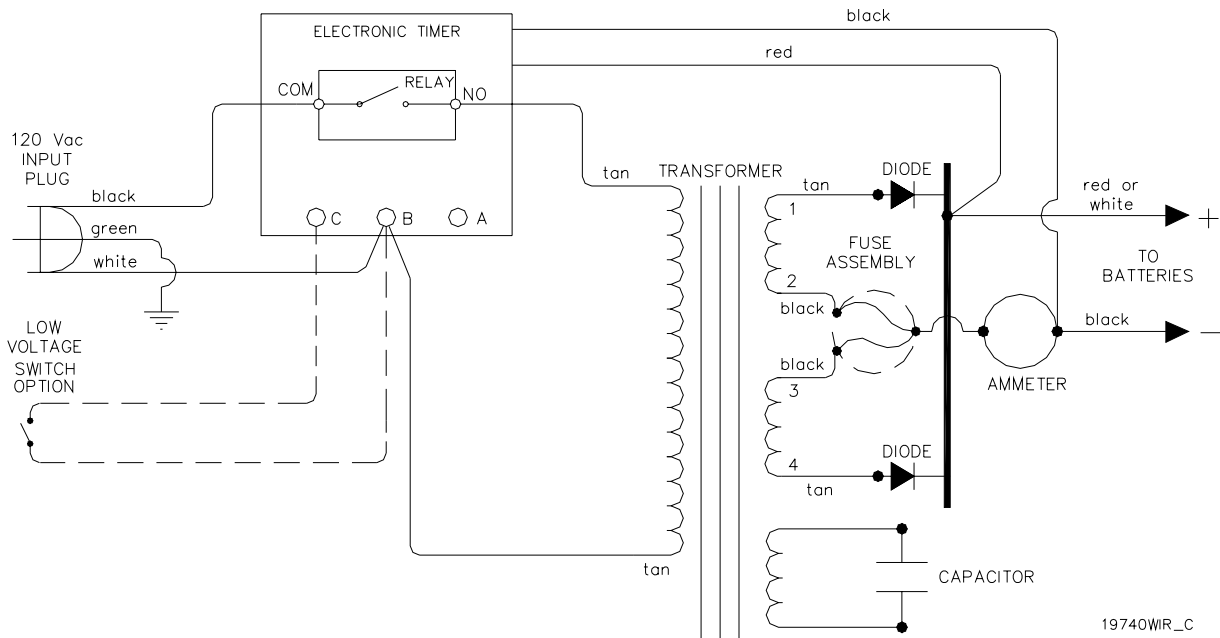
ELECTRONIC TIMER

COM

RELAY

NO

C

B

A

black

red

120 Vac
INPUT
PLUG

black

green

white

tan

TRANSFORMER

tan

DIODE

1

2

FUSE
ASSEMBLY

black

black

3

4

tan

DIODE

red or
white

+

TO
BATTERIES

black

−

AMMETER

LOW
VOLTAGE
SWITCH
OPTION

tan

CAPACITOR

19740WIR_C